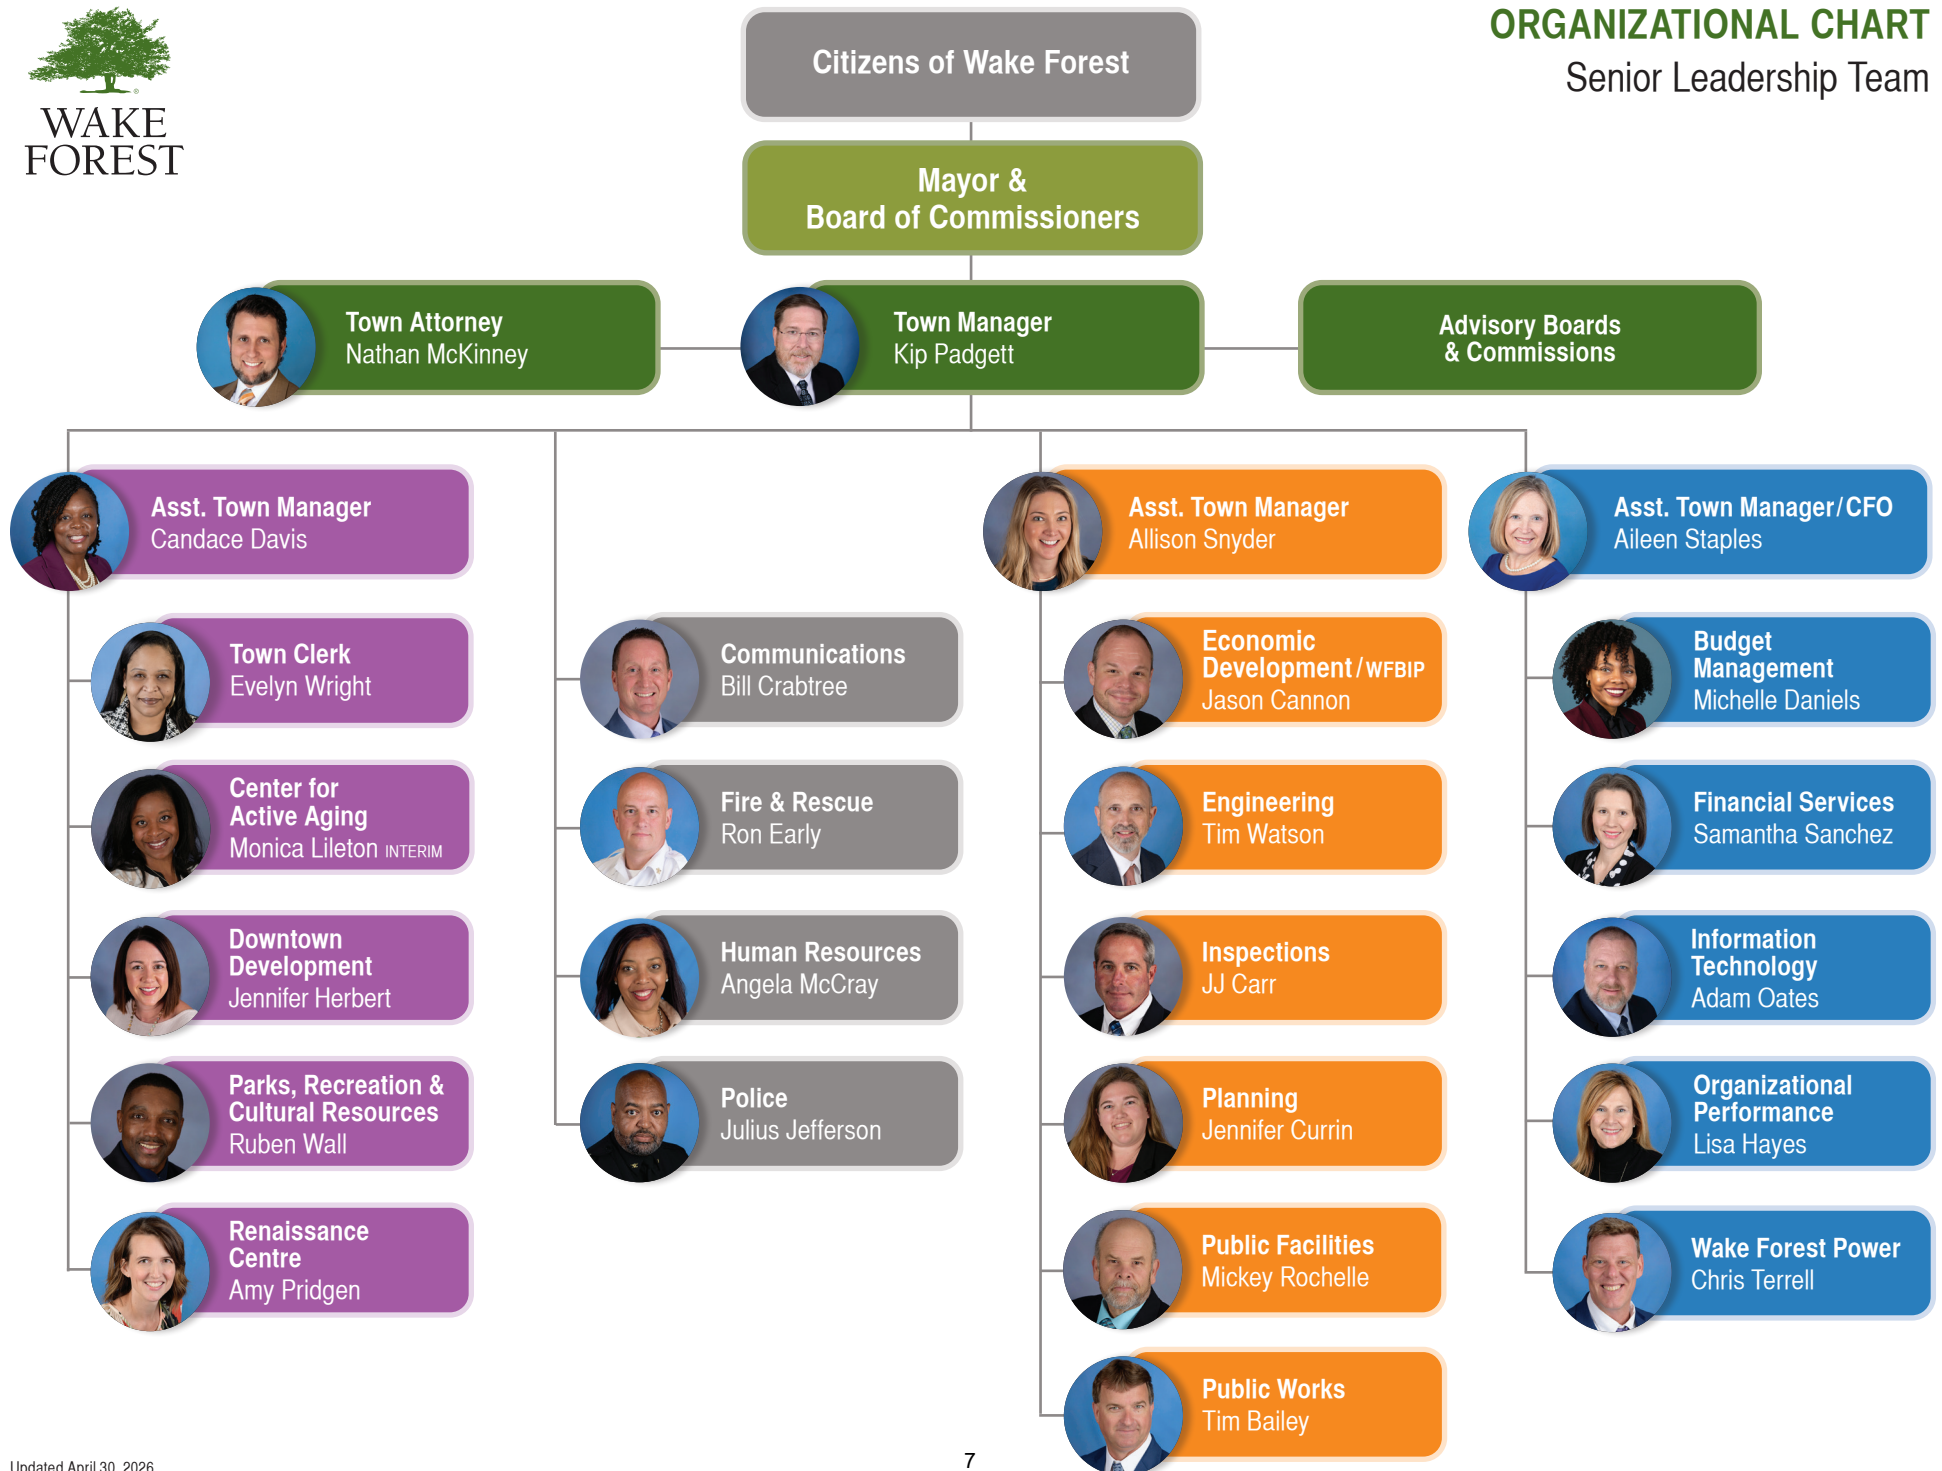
WAKE FOREST

Citizens of Wake Forest

ORGANIZATIONAL CHART
Senior Leadership Team

Mayor & Board of Commissioners

Town Attorney
Nathan McKinney

Town Manager
Kip Padgett

Advisory Boards & Commissions

Asst. Town Manager
Candace Davis

Town Clerk
Evelyn Wright

Center for Active Aging
Monica Lileton INTERIM

Downtown Development
Jennifer Herbert

Parks, Recreation & Cultural Resources
Ruben Wall

Renaissance Centre
Amy Pridgen

Communications
Bill Crabtree

Fire & Rescue
Ron Early

Human Resources
Angela McCray

Police
Julius Jefferson

Asst. Town Manager
Allison Snyder

Economic Development/WFBIP
Jason Cannon

Engineering
Tim Watson

Inspections
JJ Carr

Planning
Jennifer Currin

Public Facilities
Mickey Rochelle

Public Works
Tim Bailey

Asst. Town Manager/CFO
Aileen Staples

Budget Management
Michelle Daniels

Financial Services
Samantha Sanchez

Information Technology
Adam Oates

Organizational Performance
Lisa Hayes

Wake Forest Power
Chris Terrell

Updated April 30, 2026

7